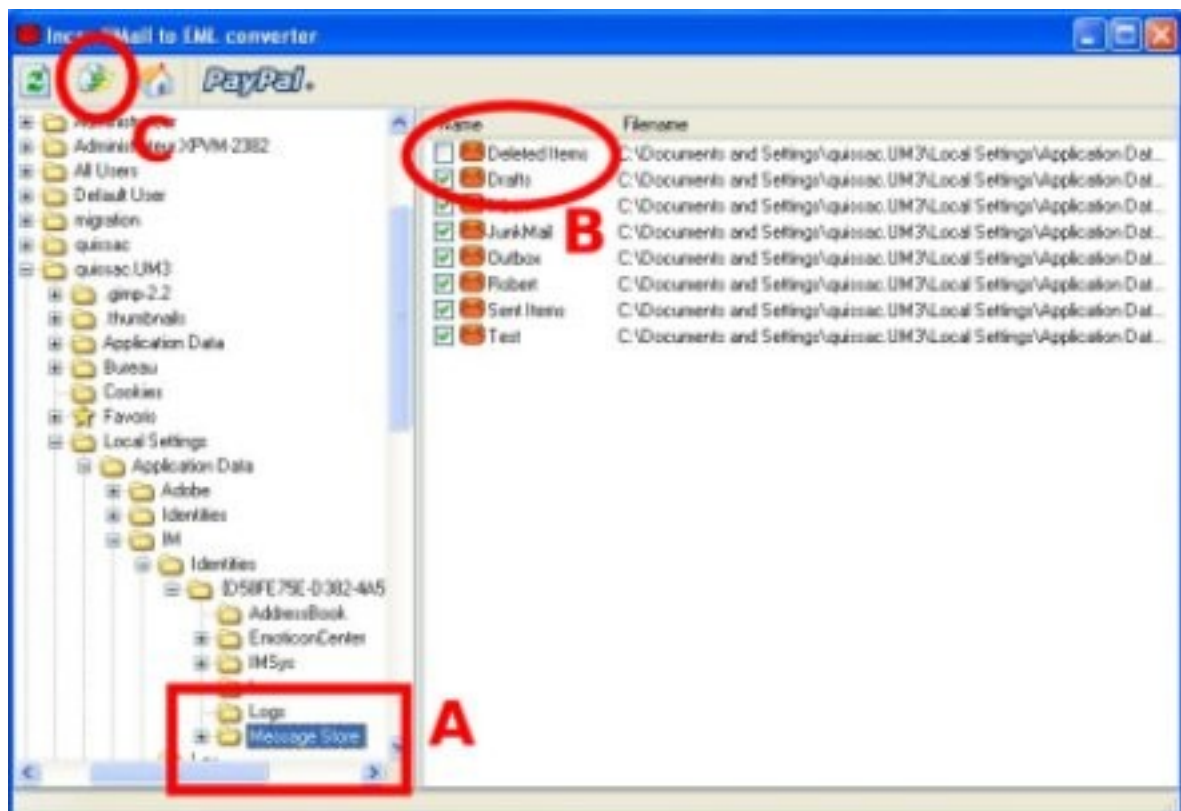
Inc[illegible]Mail to EML converter

PayPal.

C

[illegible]
Administrator.XPVM-2382
All Users
Default User
migration
quissac
quissac.UM3
.gimp-2.2
.thumbnails
Application Data
Bureau
Cookies
Favoris
Local Settings
Application Data
Adobe
Identities
IM
Identities
{D58FE79E-0382-4A5
AddressBook
EmoticonCenter
IMSyc
Logs
Message Store

A

| Name | Filename |
|---|---|
| Deleted Items | C:\Documents and Settings\quissac.UM3\Local Settings\Application Dat... |
| Drafts | C:\Documents and Settings\quissac.UM3\Local Settings\Application Dat... |
| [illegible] | C:\Documents and Settings\quissac.UM3\Local Settings\Application Dat... |
| JunkMail | C:\Documents and Settings\quissac.UM3\Local Settings\Application Dat... |
| Outbox | C:\Documents and Settings\quissac.UM3\Local Settings\Application Dat... |
| Robert | C:\Documents and Settings\quissac.UM3\Local Settings\Application Dat... |
| Sent Items | C:\Documents and Settings\quissac.UM3\Local Settings\Application Dat... |
| Test | C:\Documents and Settings\quissac.UM3\Local Settings\Application Dat... |

B